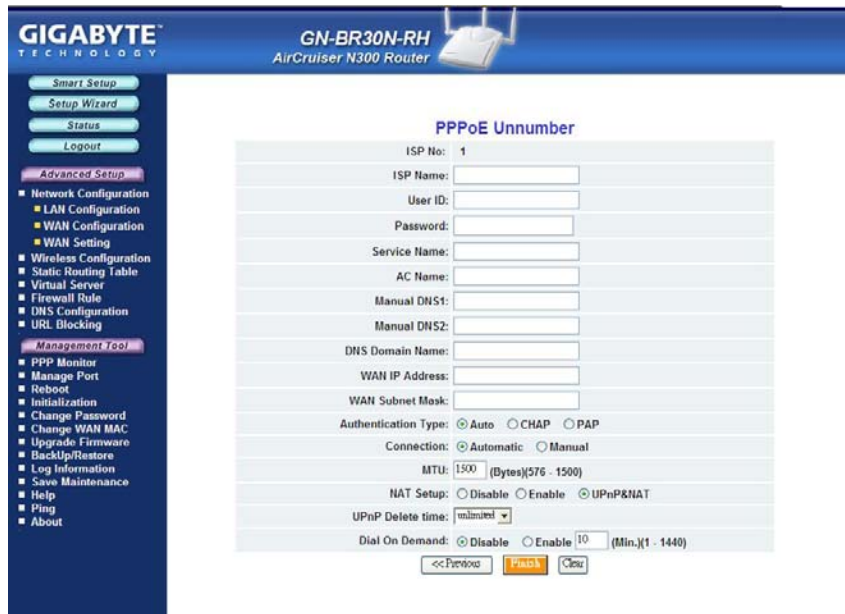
GIGABYTE
TECHNOLOGY

GN-BR30N-RH
AirCruiser N300 Router

Smart Setup
Setup Wizard
Status
Logout

Advanced Setup
■ Network Configuration
■ LAN Configuration
■ WAN Configuration
■ WAN Setting
■ Wireless Configuration
■ Static Routing Table
■ Virtual Server
■ Firewall Rule
■ DNS Configuration
■ URL Blocking

Management Tool
■ PPP Monitor
■ Manage Port
■ Reboot
■ Initialization
■ Change Password
■ Change WAN MAC
■ Upgrade Firmware
■ BackUp/Restore
■ Log Information
■ Save Maintenance
■ Help
■ Ping
■ About

PPPoE Unnumber

| | |
|---|---|
| ISP No: | 1 |
| ISP Name: | |
| User ID: | |
| Password: | |
| Service Name: | |
| AC Name: | |
| Manual DNS1: | |
| Manual DNS2: | |
| DNS Domain Name: | |
| WAN IP Address: | |
| WAN Subnet Mask: | |
| Authentication Type: | Auto CHAP PAP |
| Connection: | Automatic Manual |
| MTU: | 1500 (Bytes)(576 - 1500) |
| NAT Setup: | Disable Enable UPnP&NAT |
| UPnP Delete time: | unlimited |
| Dial On Demand: | Disable Enable 10 (Min.)(1 - 1440) |

<<Previous Finish Clear